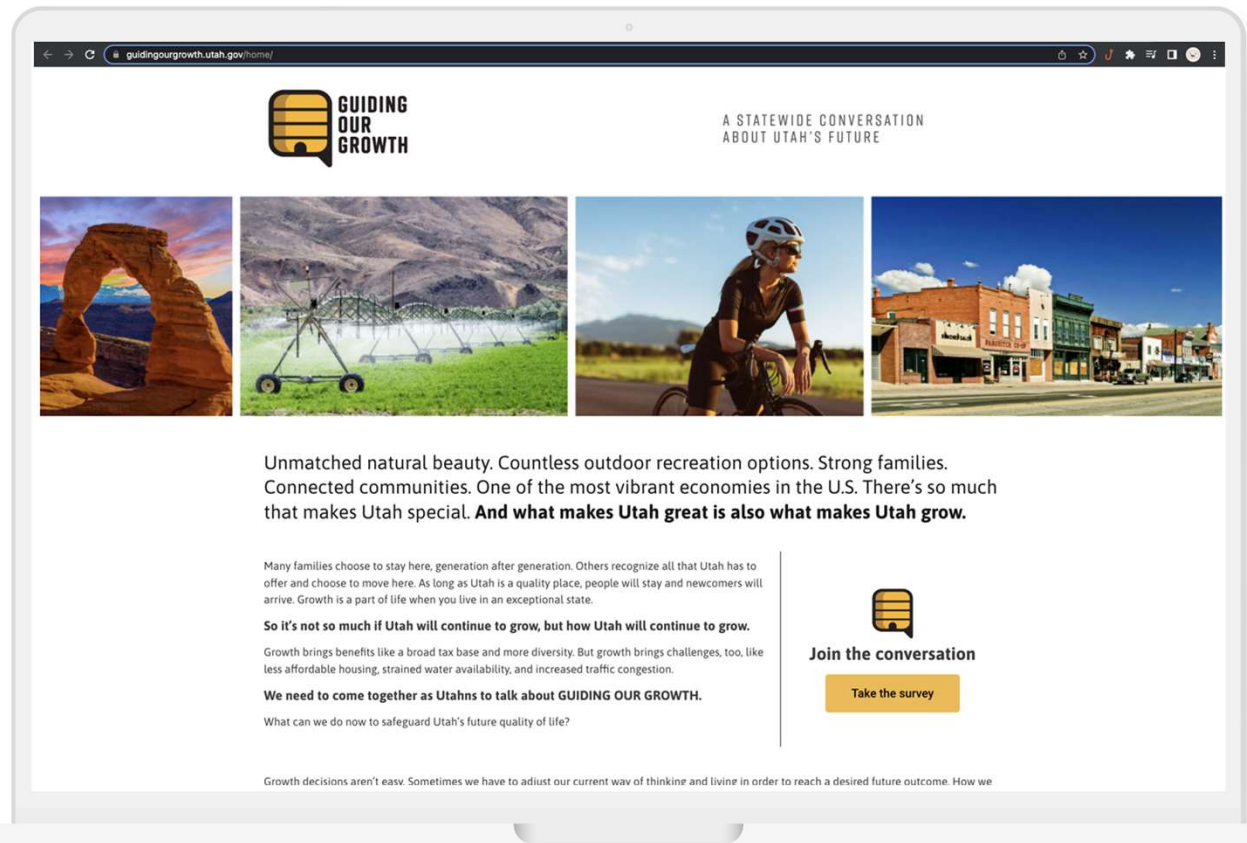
guidingourgrowth.utah.gov/home/

GUIDING OUR GROWTH

A STATEWIDE CONVERSATION ABOUT UTAH'S FUTURE

Unmatched natural beauty. Countless outdoor recreation options. Strong families. Connected communities. One of the most vibrant economies in the U.S. There's so much that makes Utah special. **And what makes Utah great is also what makes Utah grow.**

Many families choose to stay here, generation after generation. Others recognize all that Utah has to offer and choose to move here. As long as Utah is a quality place, people will stay and newcomers will arrive. Growth is a part of life when you live in an exceptional state.

**So it's not so much if Utah will continue to grow, but how Utah will continue to grow.**

Growth brings benefits like a broad tax base and more diversity. But growth brings challenges, too, like less affordable housing, strained water availability, and increased traffic congestion.

**We need to come together as Utahns to talk about GUIDING OUR GROWTH.**

What can we do now to safeguard Utah's future quality of life?

Join the conversation

Take the survey

Growth decisions aren't easy. Sometimes we have to adjust our current way of thinking and living in order to reach a desired future outcome. How we